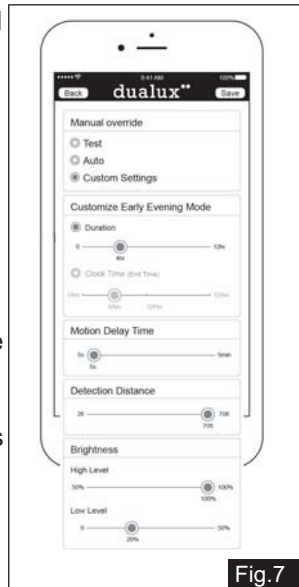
9:41 AM 100%
Back dualux Save

Manual override
Test
Auto
Custom Settings

Customize Early Evening Mode
Duration
0 4hr 12hr
Clock Time (End Time)
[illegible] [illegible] 12Pm

Motion Delay Time
5s 5s 5min

Detection Distance
2ft 70ft 70ft

Brightness
High Level
50% 100% 100%
Low Level
0 20% 30%

Fig.7